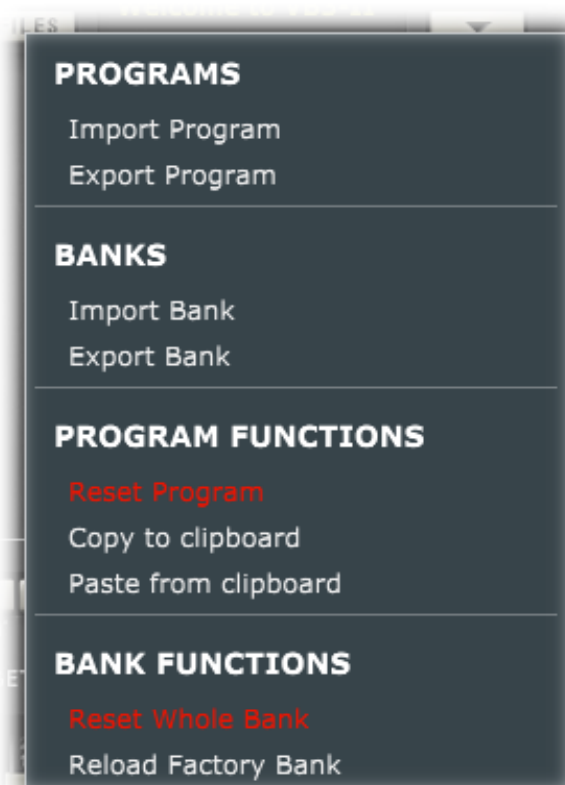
ILES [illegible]

PROGRAMS
Import Program
Export Program

BANKS
Import Bank
Export Bank

PROGRAM FUNCTIONS
Reset Program
Copy to clipboard
Paste from clipboard

BANK FUNCTIONS
Reset Whole Bank
Reload Factory Bank